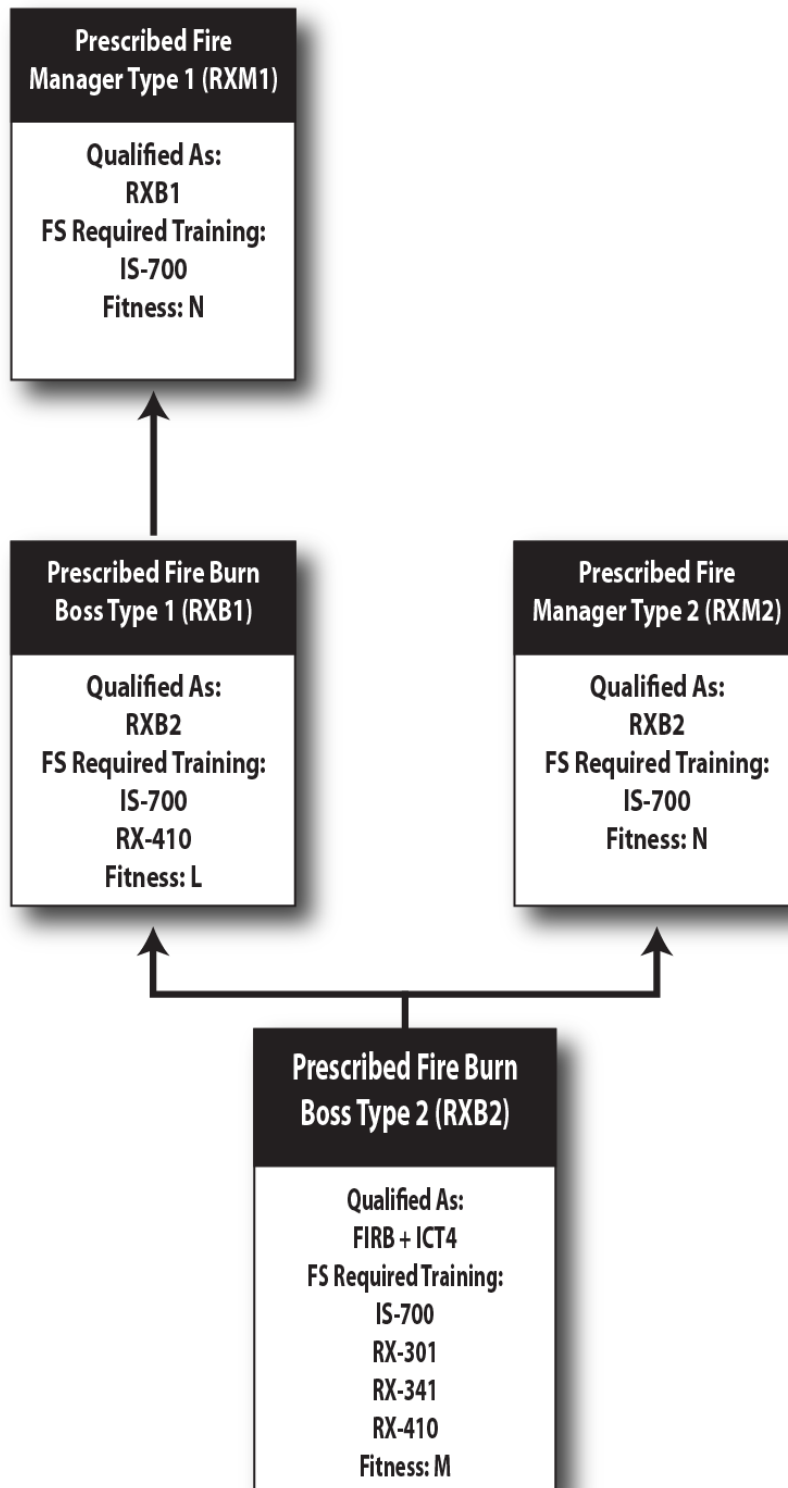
Prescribed Fire Manager Type 1 (RXM1)

Qualified As:
RXB1
FS Required Training:
IS-700
Fitness: N

Prescribed Fire Burn Boss Type 1 (RXB1)

Qualified As:
RXB2
FS Required Training:
IS-700
RX-410
Fitness: L

Prescribed Fire Manager Type 2 (RXM2)

Qualified As:
RXB2
FS Required Training:
IS-700
Fitness: N

Prescribed Fire Burn Boss Type 2 (RXB2)

Qualified As:
FIRB + ICT4
FS Required Training:
IS-700
RX-301
RX-341
RX-410
Fitness: M